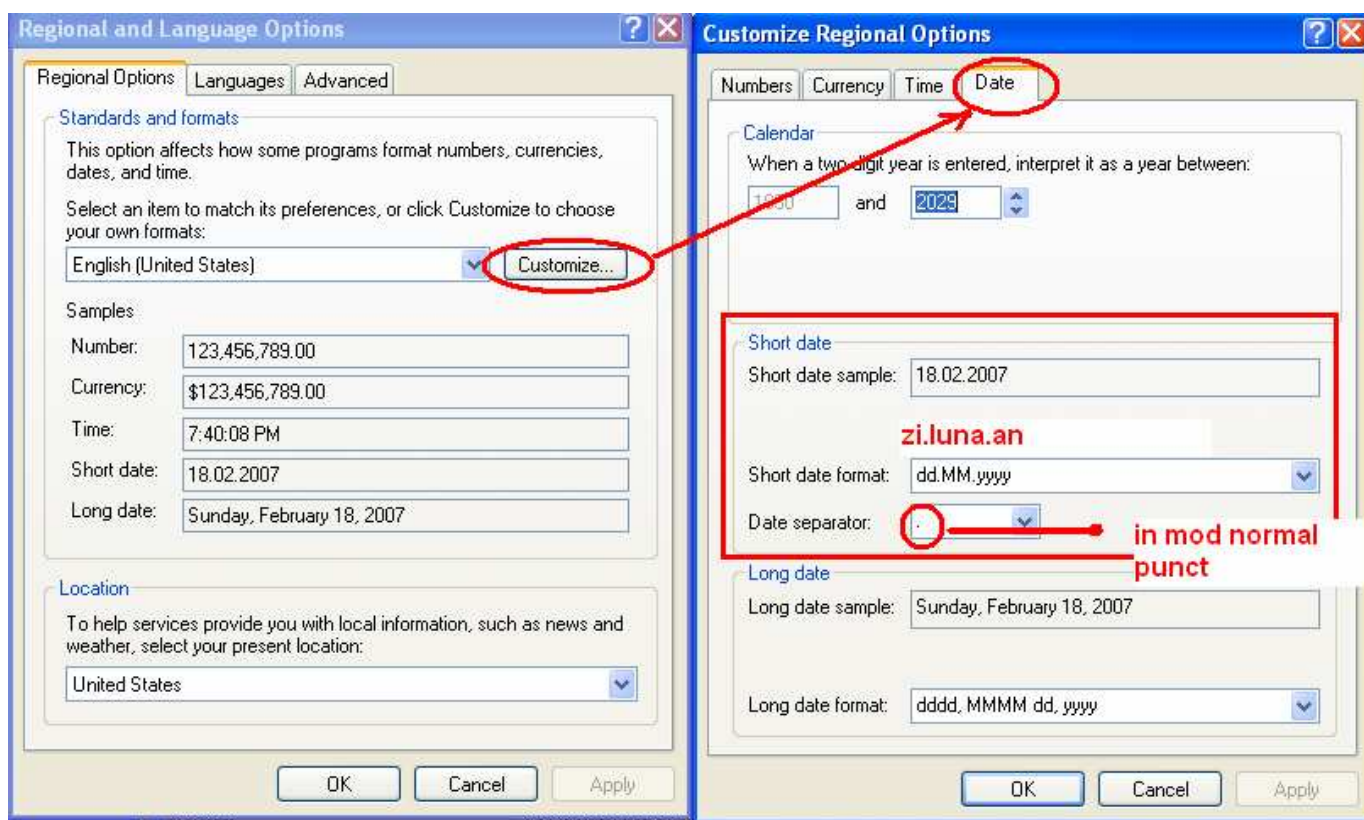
Regional and Language Options

Regional Options | Languages | Advanced

Standards and formats

This option affects how some programs format numbers, currencies, dates, and time.

Select an item to match its preferences, or click Customize to choose your own formats:

English (United States)

Customize...

Samples

| | |
|---|---|
| Number: | 123,456,789.00 |
| Currency: | $123,456,789.00 |
| Time: | 7:40:08 PM |
| Short date: | 18.02.2007 |
| Long date: | Sunday, February 18, 2007 |

Location

To help services provide you with local information, such as news and weather, select your present location:

United States

OK Cancel Apply

Customize Regional Options

Numbers | Currency | Time | Date

Calendar

When a two digit year is entered, interpret it as a year between:

1930 and 2029

Short date

Short date sample: 18.02.2007

zi.luna.an

Short date format: dd.MM.yyyy

Date separator: .

in mod normal punct

Long date

Long date sample: Sunday, February 18, 2007

Long date format: dddd, MMMM dd, yyyy

OK Cancel Apply